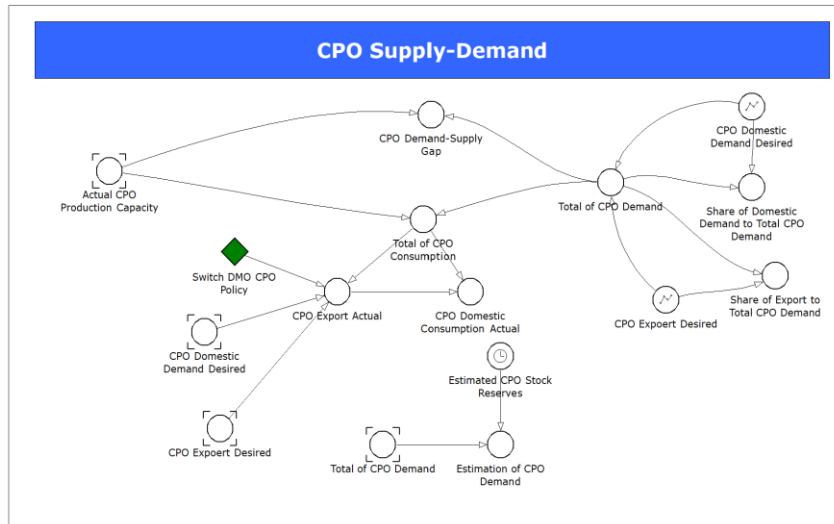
CPO Supply-Demand

CPO Demand-Supply Gap

CPO Domestic Demand Desired

Actual CPO Production Capacity

Total of CPO Demand

Share of Domestic Demand to Total CPO Demand

Total of CPO Consumption

Switch DMO CPO Policy

CPO Export Actual

CPO Domestic Consumption Actual

Share of Export to Total CPO Demand

CPO Expoert Desired

CPO Domestic Demand Desired

Estimated CPO Stock Reserves

CPO Expoert Desired

Total of CPO Demand

Estimation of CPO Demand